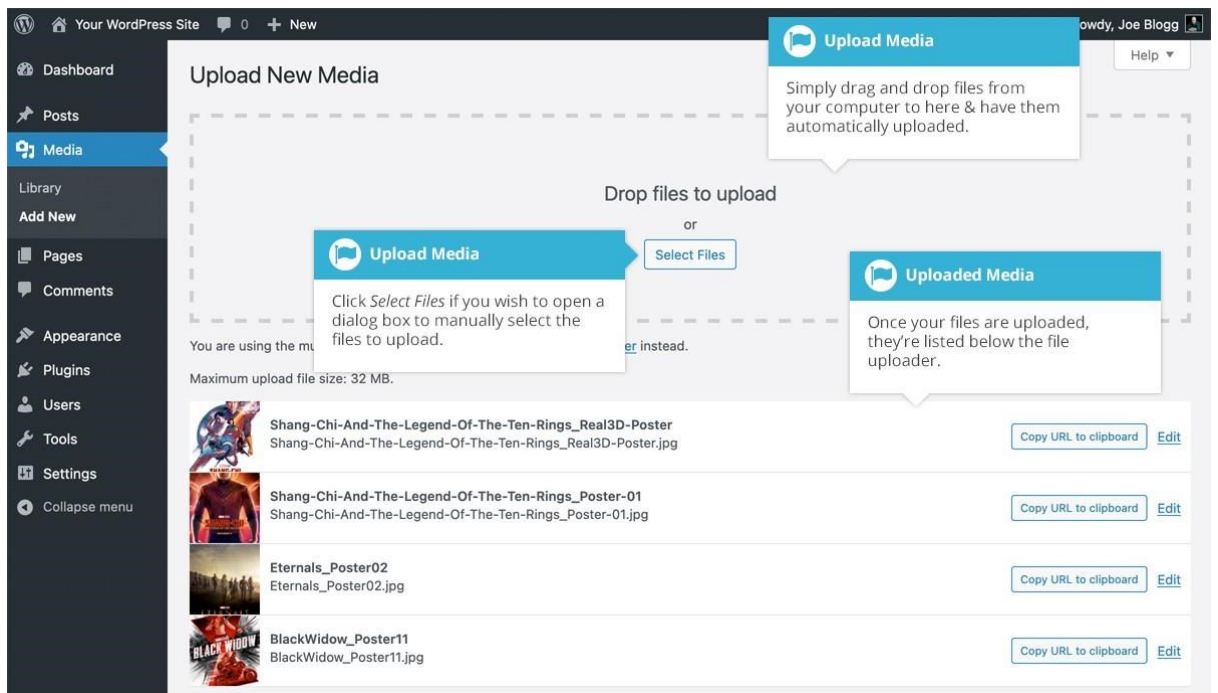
Your WordPress Site 0 + New owdy, Joe Blogg

Dashboard
Posts
Media
Library
Add New
Pages
Comments
Appearance
Plugins
Users
Tools
Settings
Collapse menu

Upload New Media

Help ▼

Upload Media
Simply drag and drop files from your computer to here & have them automatically uploaded.

Drop files to upload
or
Select Files

Upload Media
Click *Select Files* if you wish to open a dialog box to manually select the files to upload.

Uploaded Media
Once your files are uploaded, they're listed below the file uploader.

You are using the mu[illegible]er instead.

Maximum upload file size: 32 MB.

Shang-Chi-And-The-Legend-Of-The-Ten-Rings_Real3D-Poster
Shang-Chi-And-The-Legend-Of-The-Ten-Rings_Real3D-Poster.jpg
Copy URL to clipboard Edit

Shang-Chi-And-The-Legend-Of-The-Ten-Rings_Poster-01
Shang-Chi-And-The-Legend-Of-The-Ten-Rings_Poster-01.jpg
Copy URL to clipboard Edit

Eternals_Poster02
Eternals_Poster02.jpg
Copy URL to clipboard Edit

BlackWidow_Poster11
BlackWidow_Poster11.jpg
Copy URL to clipboard Edit